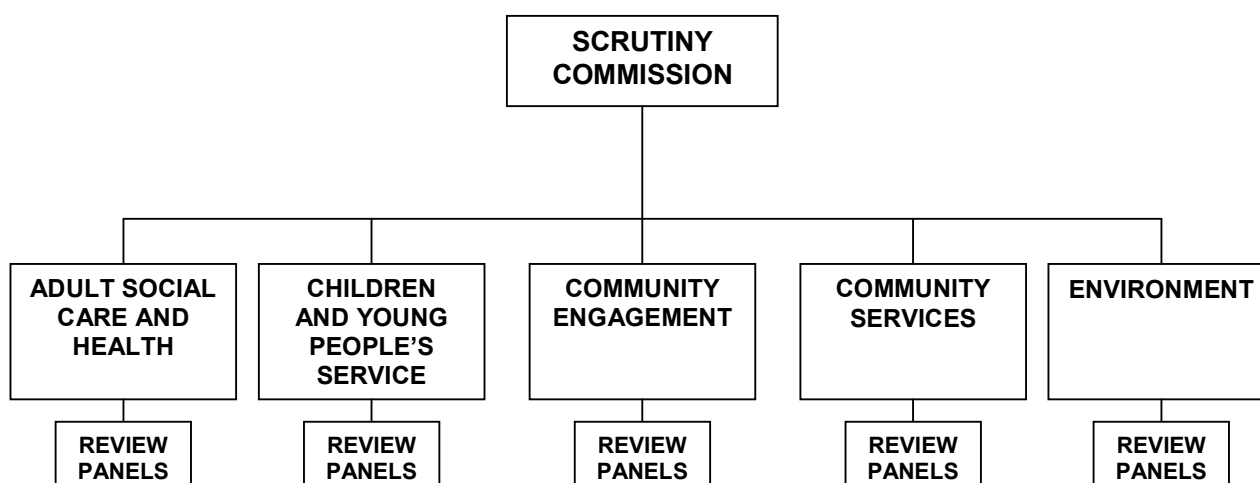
SCRUTINY COMMISSION

ADULT SOCIAL CARE AND HEALTH

REVIEW PANELS

CHILDREN AND YOUNG PEOPLE'S SERVICE

REVIEW PANELS

COMMUNITY ENGAGEMENT

REVIEW PANELS

COMMUNITY SERVICES

REVIEW PANELS

ENVIRONMENT

REVIEW PANELS